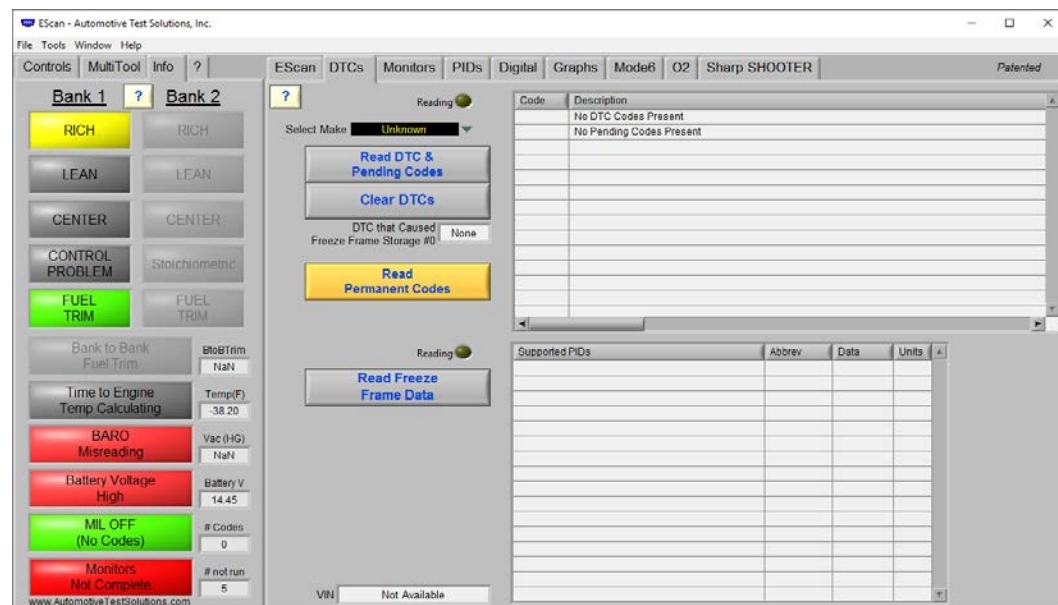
EScan - Automotive Test Solutions, Inc.

File Tools Window Help

Controls MultiTool Info ?

EScan DTCs Monitors PIDs Digital Graphs Mode6 O2 Sharp SHOOTER

Patented

Bank 1 ? Bank 2

RICH RICH

LEAN LEAN

CENTER CENTER

CONTROL PROBLEM Stoichiometric

FUEL TRIM FUEL TRIM

Bank to Bank Fuel Trim BtoBTrim NaN

Time to Engine Temp Calculating Temp(F) -38.20

BARO Misreading Vac (HG) NaN

Battery Voltage High Battery V 14.45

MIL OFF (No Codes) # Codes 0

Monitors Not Complete # not run 5

www.AutomotiveTestSolutions.com

?

Reading

Select Make Unknown

Read DTC & Pending Codes

Clear DTCs

DTC that Caused Freeze Frame Storage #0 None

Read Permanent Codes

| Code | Description |
|---|---|
| | No DTC Codes Present |
| | No Pending Codes Present |

Reading

Read Freeze Frame Data

| Supported PIDs | Abbrev | Data | Units |
|---|---|---|---|

VIN Not Available